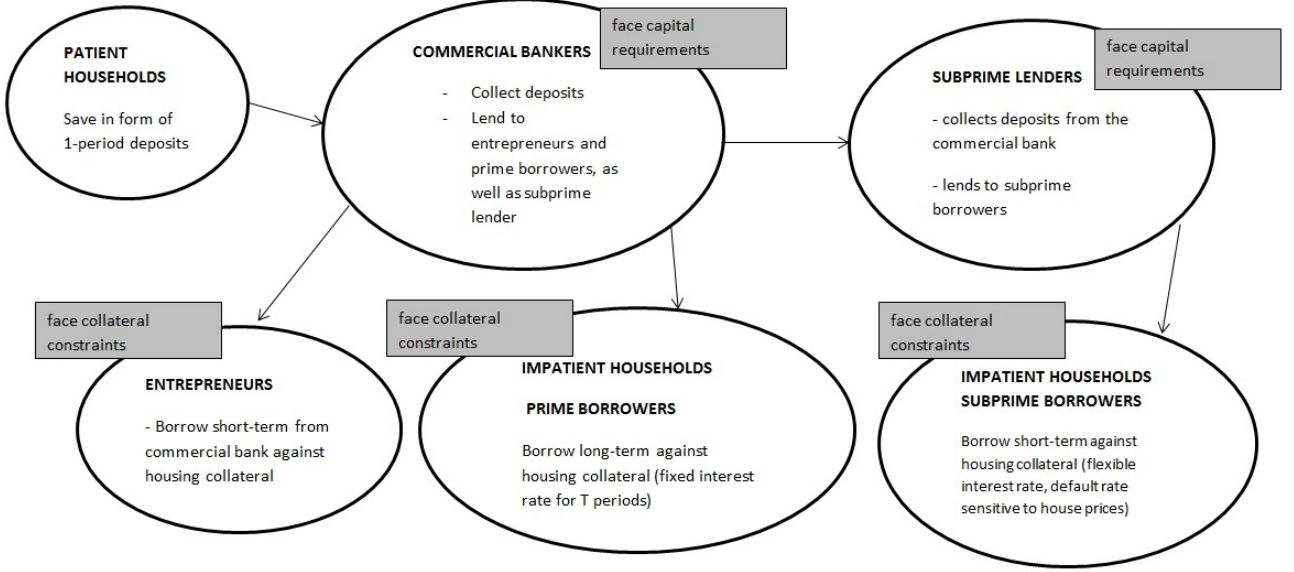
PATIENT HOUSEHOLDS

Save in form of 1-period deposits

face capital requirements

COMMERCIAL BANKERS

- Collect deposits
- Lend to entrepreneurs and prime borrowers, as well as subprime lender

face capital requirements

SUBPRIME LENDERS

- collects deposits from the commercial bank

- lends to subprime borrowers

face collateral constraints

ENTREPRENEURS

- Borrow short-term from commercial bank against housing collateral

face collateral constraints

IMPATIENT HOUSEHOLDS

PRIME BORROWERS

Borrow long-term against housing collateral (fixed interest rate for T periods)

face collateral constraints

IMPATIENT HOUSEHOLDS SUBPRIME BORROWERS

Borrow short-term against housing collateral (flexible interest rate, default rate sensitive to house prices)